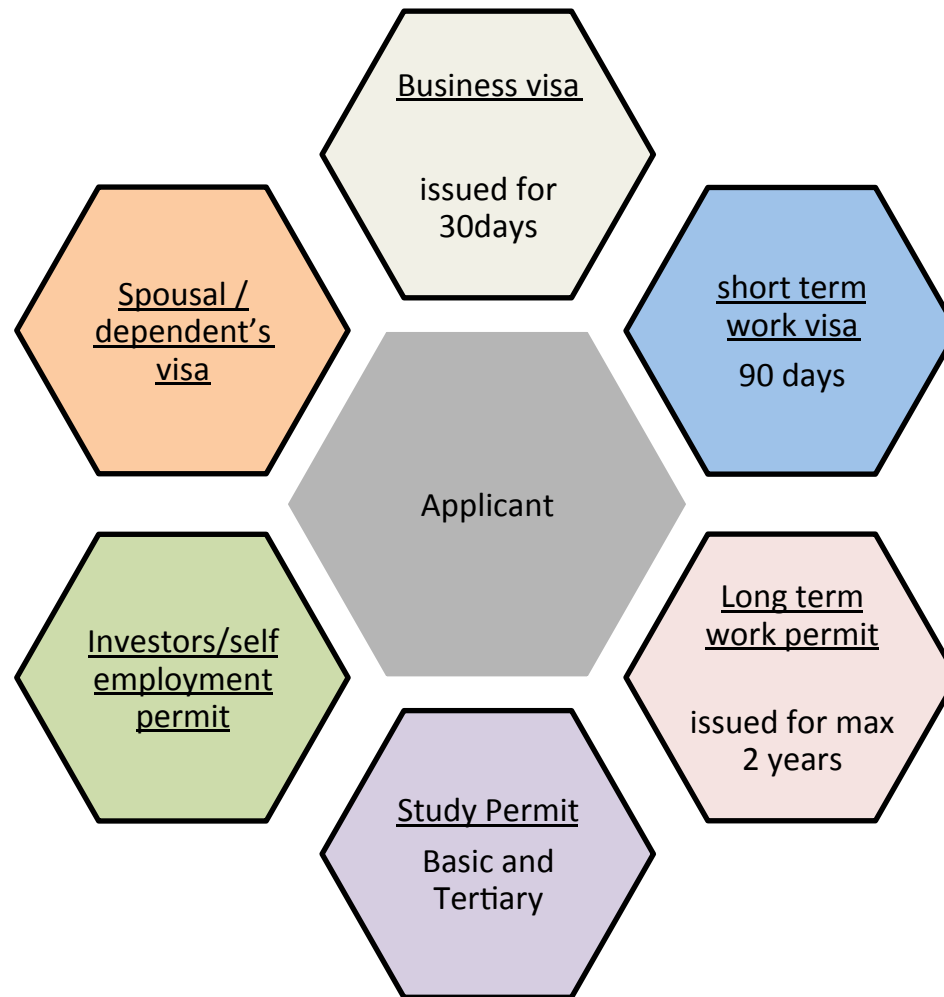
Business visa

issued for 30days

Spousal / dependent's visa

short term work visa

90 days

Applicant

Investors/self employment permit

Long term work permit

issued for max 2 years

Study Permit

Basic and Tertiary